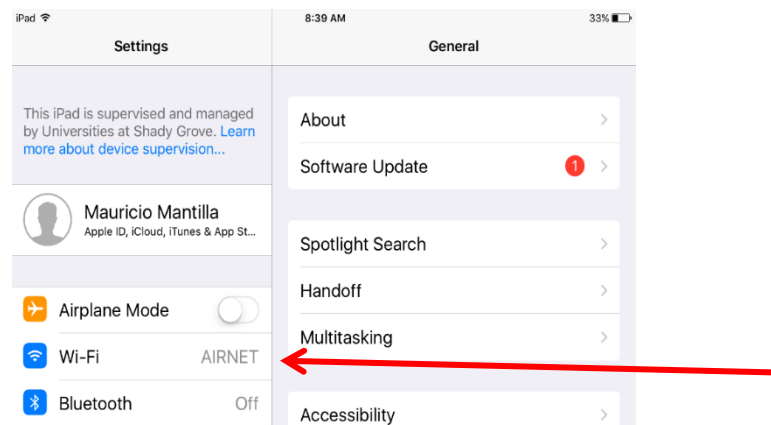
iPad 8:39 AM 33%

Settings

General

This iPad is supervised and managed by Universities at Shady Grove. Learn more about device supervision...

Mauricio Mantilla
Apple ID, iCloud, iTunes & App St...

Airplane Mode

Wi-Fi AIRNET

Bluetooth Off

About

Software Update 1

Spotlight Search

Handoff

Multitasking

Accessibility